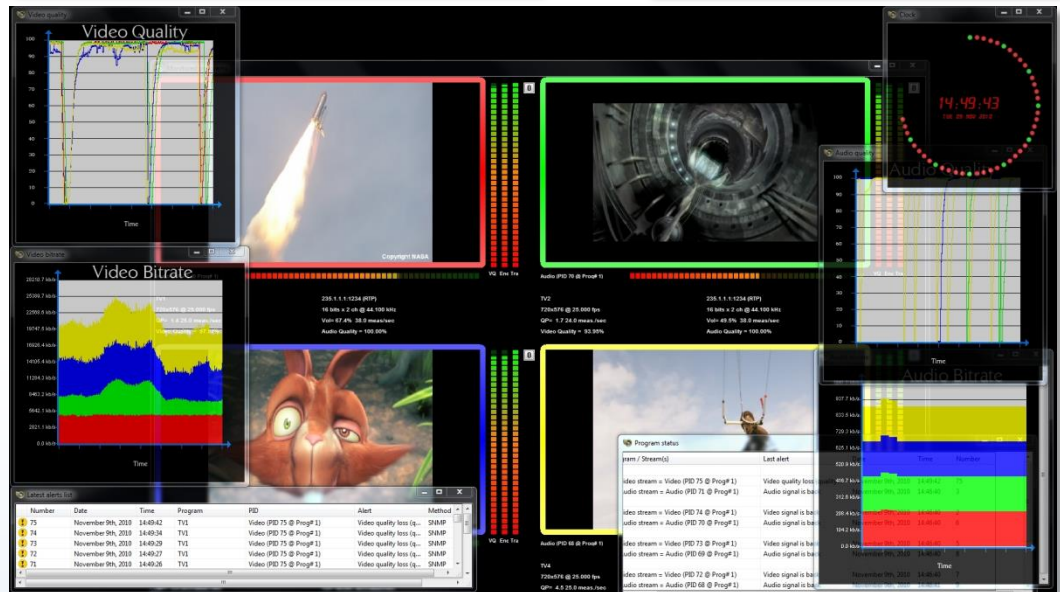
Video quality

Video Quality

100
90
80
70
60
50
40
30
20
10
0

Time

Clock

14:49:43

Audio quality

Audio Quality

100
90
80
70
60
50
40
30
20
10
0

Time

Copyright NASA

VQ Enc Tra

Audio (PID 70 @ Prog# 1)

235.1.1.1:1234 (RTP)
16 bits x 2 ch @ 44.100 kHz
Vol= 67.4% 38.0 meas/sec
Audio Quality = 100.00%

TV2
720x576 @ 25.000 fps
QF= 1.7 24.0 meas/sec
Video Quality = 93.95%

235.1.1.1:1234 (RTP)
16 bits x 2 ch @ 44.100 kHz
Vol= 49.5% 38.0 meas/sec
Audio Quality = 100.00%

Video Bitrate

Video Bitrate

28218.7 kb/s
25398.7 kb/s
22578.6 kb/s
19758.6 kb/s
16938.6 kb/s
14118.6 kb/s
11298.6 kb/s
8478.6 kb/s
5658.6 kb/s
2838.6 kb/s
0.0 kb/s

Time

Audio Bitrate

Time

VQ Enc Tra

Audio (PID 68 @ Prog# 1)

TV4
720x576 @ 25.000 fps
QF= 4.5 25.0 meas/sec

Program status

ram / Stream(s) | Last alert
ideo stream = Video (PID 75 @ Prog# 1) | Video quality loss
udio stream = Audio (PID 71 @ Prog# 1) | Audio signal is ba
ideo stream = Video (PID 74 @ Prog# 1) | Video quality loss
udio stream = Audio (PID 70 @ Prog# 1) | Audio signal is ba
ideo stream = Video (PID 73 @ Prog# 1) | Video quality loss
udio stream = Audio (PID 69 @ Prog# 1) | Audio signal is ba
ideo stream = Video (PID 72 @ Prog# 1) | Video quality loss
udio stream = Audio (PID 68 @ Prog# 1) | Audio signal is ba

Latest alerts list

| Number | Date | Time | Program | PID | Alert | Method |
|---|---|---|---|---|---|---|
| 75 | November 9th, 2010 | 14:49:42 | TV1 | Video (PID 75 @ Prog# 1) | Video quality loss (q... | SNMP |
| 74 | November 9th, 2010 | 14:49:34 | TV1 | Video (PID 75 @ Prog# 1) | Video quality loss (q... | SNMP |
| 73 | November 9th, 2010 | 14:49:29 | TV1 | Video (PID 75 @ Prog# 1) | Video quality loss (q... | SNMP |
| 72 | November 9th, 2010 | 14:49:27 | TV1 | Video (PID 75 @ Prog# 1) | Video quality loss (q... | SNMP |
| 71 | November 9th, 2010 | 14:49:26 | TV1 | Video (PID 75 @ Prog# 1) | Video quality loss (q... | SNMP |

927.7 kb/s
833.9 kb/s
729.7 kb/s
625.1 kb/s
520.9 kb/s
416.7 kb/s
312.6 kb/s
208.4 kb/s
104.2 kb/s
0.0 kb/s

Time | Number
November 9th, 2010 | 14:49:42 | 75
November 9th, 2010 | 14:49:40 | 3
November 9th, 2010 | 14:49:40 | 6
November 9th, 2010 | 14:49:40 | 8
November 9th, 2010 | 14:49:40 | 5
November 9th, 2010 | 14:49:40 | 7

Time